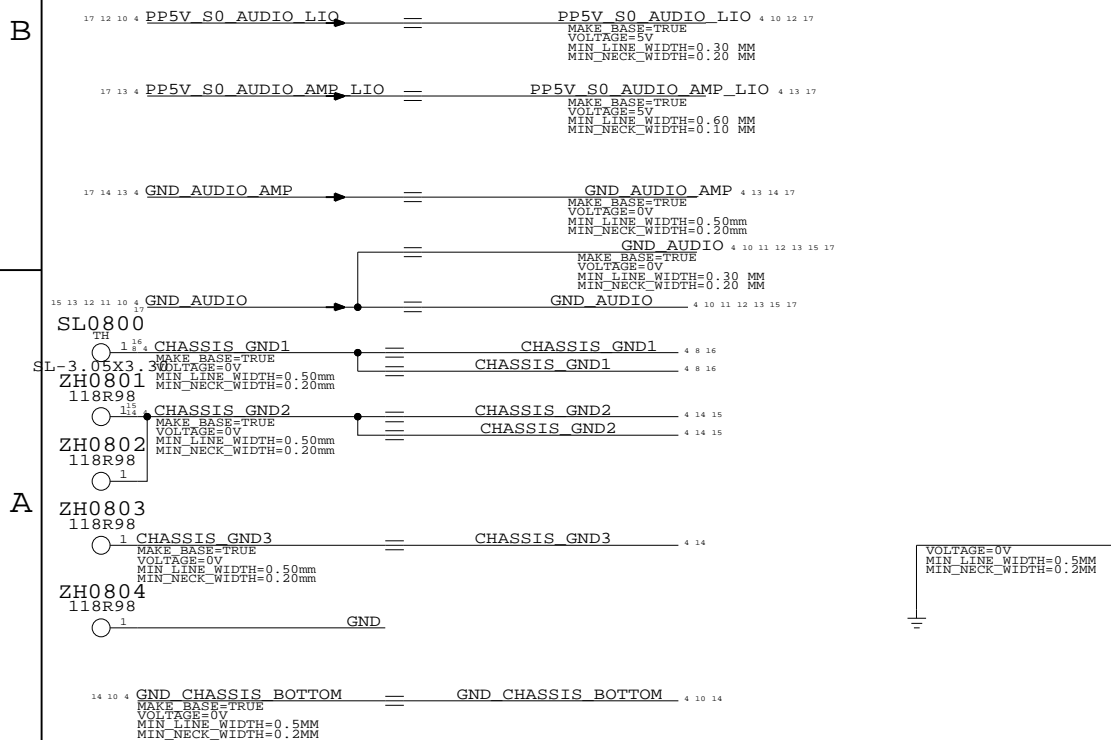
B

17 12 10 4 PP5V_S0_AUDIO_LIO
PP5V_S0_AUDIO_LIO 4 10 12 17
MAKE_BASE=TRUE
VOLTAGE=5V
MIN_LINE_WIDTH=0.30 MM
MIN_NECK_WIDTH=0.20 MM

17 13 4 PP5V_S0_AUDIO_AMP_LIO
PP5V_S0_AUDIO_AMP_LIO 4 13 17
MAKE_BASE=TRUE
VOLTAGE=5V
MIN_LINE_WIDTH=0.60 MM
MIN_NECK_WIDTH=0.10 MM

17 14 13 4 GND_AUDIO_AMP
GND_AUDIO_AMP 4 13 14 17
MAKE_BASE=TRUE
VOLTAGE=0V
MIN_LINE_WIDTH=0.50mm
MIN_NECK_WIDTH=0.20mm

GND_AUDIO 4 10 11 12 13 15 17
MAKE_BASE=TRUE
VOLTAGE=0V
MIN_LINE_WIDTH=0.30 MM
MIN_NECK_WIDTH=0.20 MM

15 13 12 11 10 4 17 GND_AUDIO
GND_AUDIO 4 10 11 12 13 15 17

SL0800
TH
1 16 8 4 CHASSIS_GND1
MAKE_BASE=TRUE
SL-3.05X3.30 VOLTAGE=0V
MIN_LINE_WIDTH=0.50mm
MIN_NECK_WIDTH=0.20mm
CHASSIS_GND1 4 8 16
CHASSIS_GND1 4 8 16

ZH0801
118R98
1 15 14 4 CHASSIS_GND2
MAKE_BASE=TRUE
VOLTAGE=0V
MIN_LINE_WIDTH=0.50mm
MIN_NECK_WIDTH=0.20mm
CHASSIS_GND2 4 14 15
CHASSIS_GND2 4 14 15

ZH0802
118R98
1

A

ZH0803
118R98
1 CHASSIS_GND3
MAKE_BASE=TRUE
VOLTAGE=0V
MIN_LINE_WIDTH=0.50mm
MIN_NECK_WIDTH=0.20mm
CHASSIS_GND3 4 14

ZH0804
118R98
1 GND

VOLTAGE=0V
MIN_LINE_WIDTH=0.5MM
MIN_NECK_WIDTH=0.2MM

14 10 4 GND_CHASSIS_BOTTOM
MAKE_BASE=TRUE
VOLTAGE=0V
MIN_LINE_WIDTH=0.5MM
MIN_NECK_WIDTH=0.2MM
GND_CHASSIS_BOTTOM 4 10 14